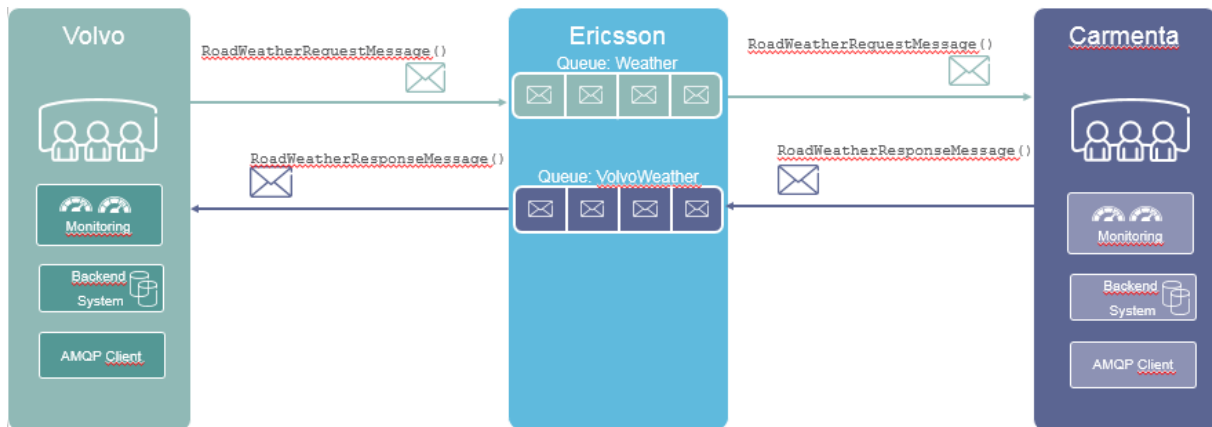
Volvo

RoadWeatherRequestMessage()

Ericsson

Queue: Weather

RoadWeatherRequestMessage()

Carmenta

RoadWeatherResponseMessage()

Queue: VolvoWeather

RoadWeatherResponseMessage()

Monitoring

Backend System

AMQP Client

Monitoring

Backend System

AMQP Client